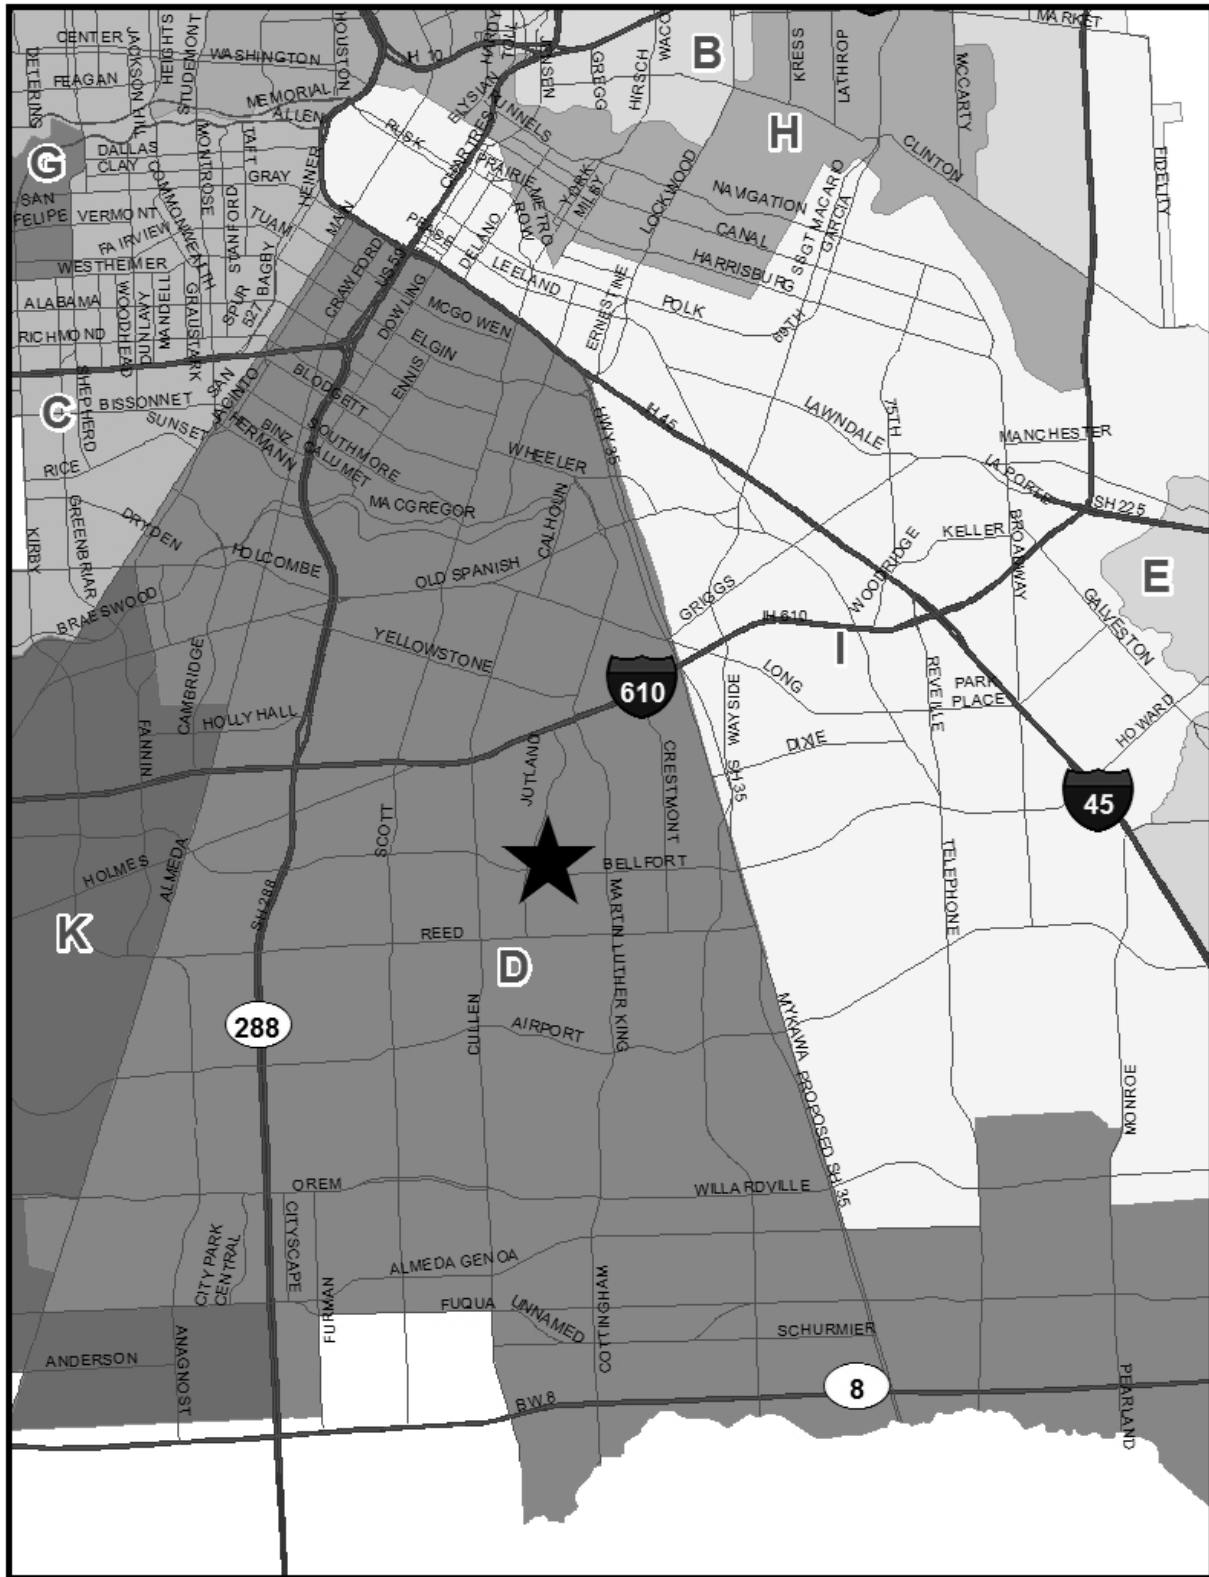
CENTER
DETERING
FEAGAN
WASHINGTON
JACKSON HILL
HEIGHTS
STUDEMONT
HOUSTON
IH 10
ELYSIAN
HARDY
TOLL
JENSEN
GREGG
HIRSCH
WACO
B
KRESS
LATHROP
MCCARTY
MARKET
MEMORIAL
ALLEN
RUSK
CHARTRES
TUNNELS
H
CLINTON
FIDELITY
G
DALLAS
CLAY
COMMONWEALTH
MONTROSE
TAFT
GRAY
HEINER
PRAIRIE
METRO ROW
YORK
MILBY
LOCKWOOD
NAVIGATION
SGT MACARIO GARCIA
SAN FELIPE
VERMONT
FAIRVIEW
TUAM
STANFORD
MAIN
PEASE
DELANO
CANAL
HARRISBURG
WESTHEIMER
SPUR 527
BAGBY
CRAWFORD
US 59
LEELAND
ERNESTINE
POLK
ALABAMA
WOODHEAD
DUNLAVY
MANDELL
GRAUSTARK
DOWLING
MCGOWEN
69TH
RICHMOND
SAN JACINTO
ELGIN
ENNIS
C
SHEPHERD
BISSONNET
BLODGETT
LAWNDALE
75TH
MANCHESTER
SUNSET
HERMANN
BINZ
SOUTHMORE
CALUMET
WHEELER
HWY 35
IH 45
RICE
LA PORTE
SH 225
GREENBRIAR
MACGREGOR
CALHOUN
KELLER
BROADWAY
KIRBY
DRYDEN
HOLCOMBE
OLD SPANISH
WOODRIDGE
E
BRAESWOOD
GRIGGS
IH 610
GALVESTON
YELLOWSTONE
CAMBRIDGE
I
610
LONG
REVEILLE
PARK PLACE
HOLLY HALL
WAYSIDE
FANNIN
DIXIE
HOWARD
JUTLAND
CRESTMONT
SH 35
45
SCOTT
HOLMES
ALMEDA
BELLFORT
K
SH 288
REED
MARTIN LUTHER KING
TELEPHONE
D
288
CULLEN
AIRPORT
MYKAWA PROPOSED SH 35
MONROE
OREM
WILLARDVILLE
CITY PARK CENTRAL
CITYSCAPE
ALMEDA GENOA
FURMAN
FUQUA
UNNAMED
COTTINGHAM
SCHURMIER
ANDERSON
ANAGNOST
8
BW 8
PEARLAND